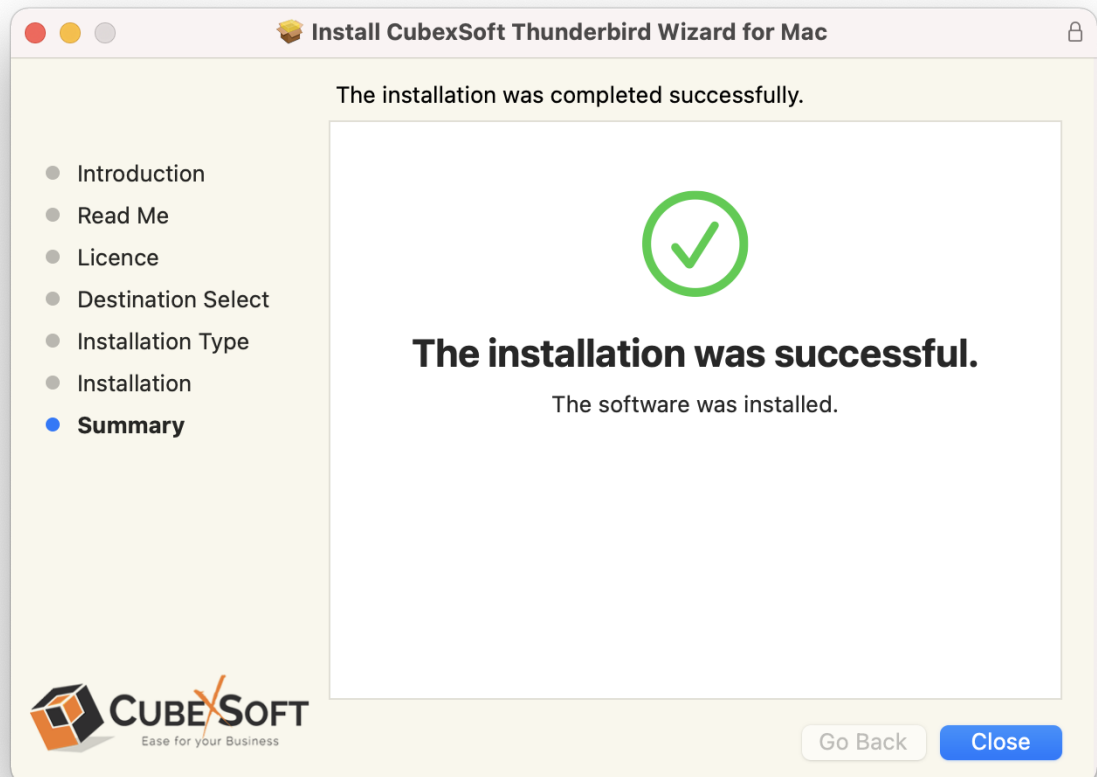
Install CubexSoft Thunderbird Wizard for Mac

The installation was completed successfully.

Introduction
Read Me
Licence
Destination Select
Installation Type
Installation
Summary

The installation was successful.

The software was installed.

CUBEXSOFT
Ease for your Business

Go Back
Close